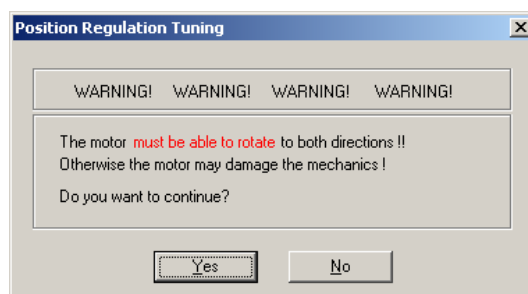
Position Regulation Tuning

WARNING! WARNING! WARNING! WARNING!

The motor must be able to rotate to both directions !!
Otherwise the motor may damage the mechanics !

Do you want to continue?

Yes

No